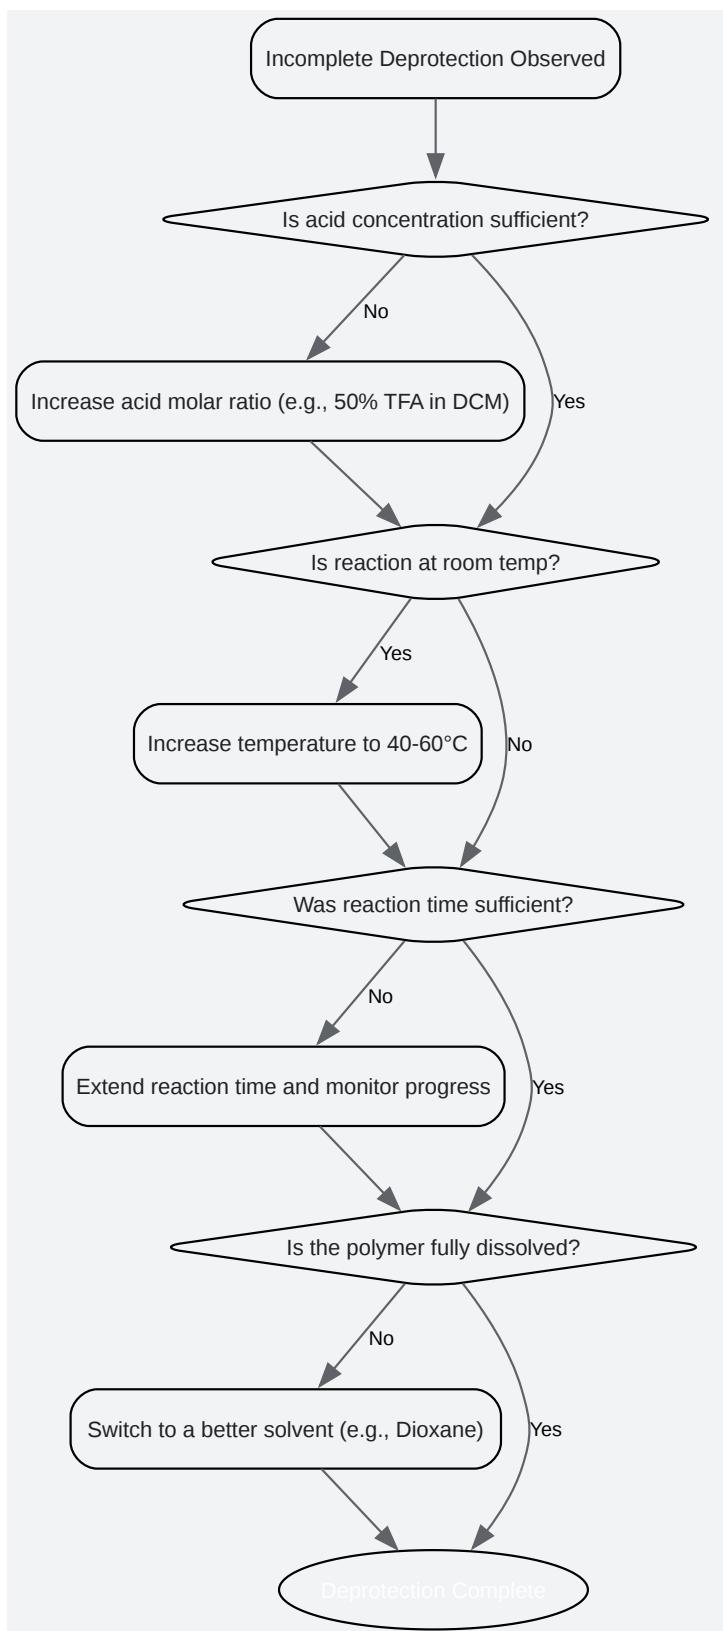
Incomplete Deprotection Observed

Is acid concentration sufficient?

No

Increase acid molar ratio (e.g., 50% TFA in DCM)

Yes

Is reaction at room temp?

Yes

Increase temperature to 40-60°C

No

Was reaction time sufficient?

No

Extend reaction time and monitor progress

Yes

Is the polymer fully dissolved?

No

Switch to a better solvent (e.g., Dioxane)

Yes

Deprotection Complete